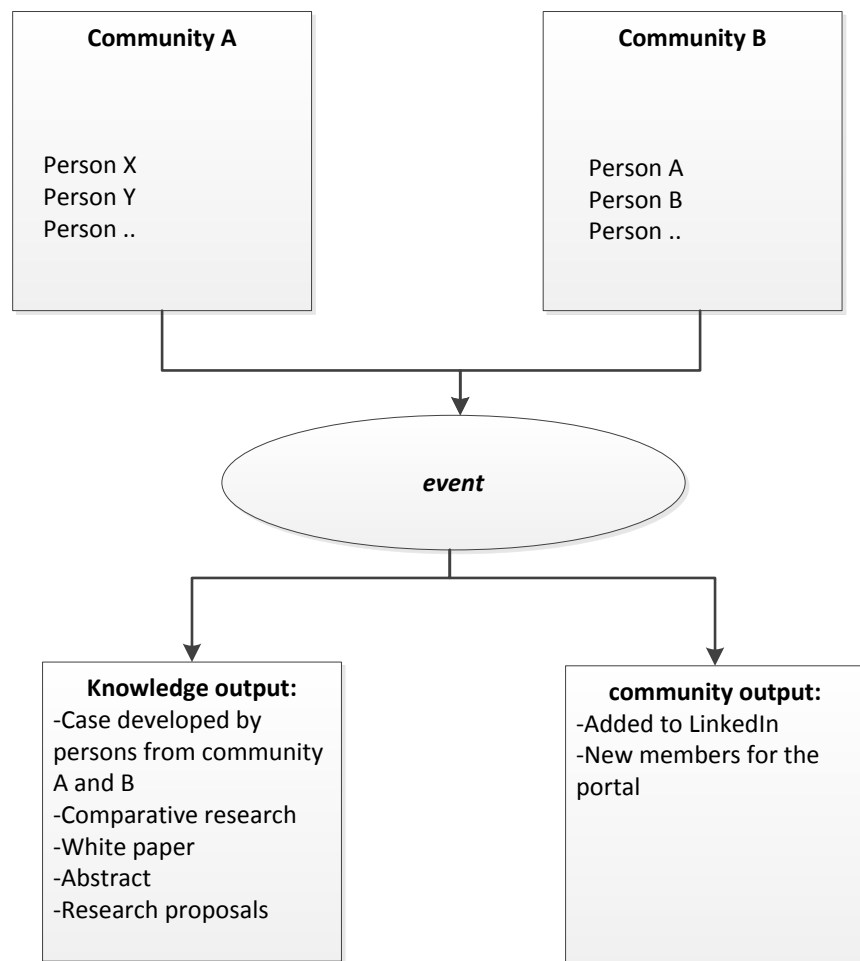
Community A

Person X
Person Y
Person ..

Community B

Person A
Person B
Person ..

event

Knowledge output:
-Case developed by persons from community A and B
-Comparative research
-White paper
-Abstract
-Research proposals

community output:
-Added to LinkedIn
-New members for the portal